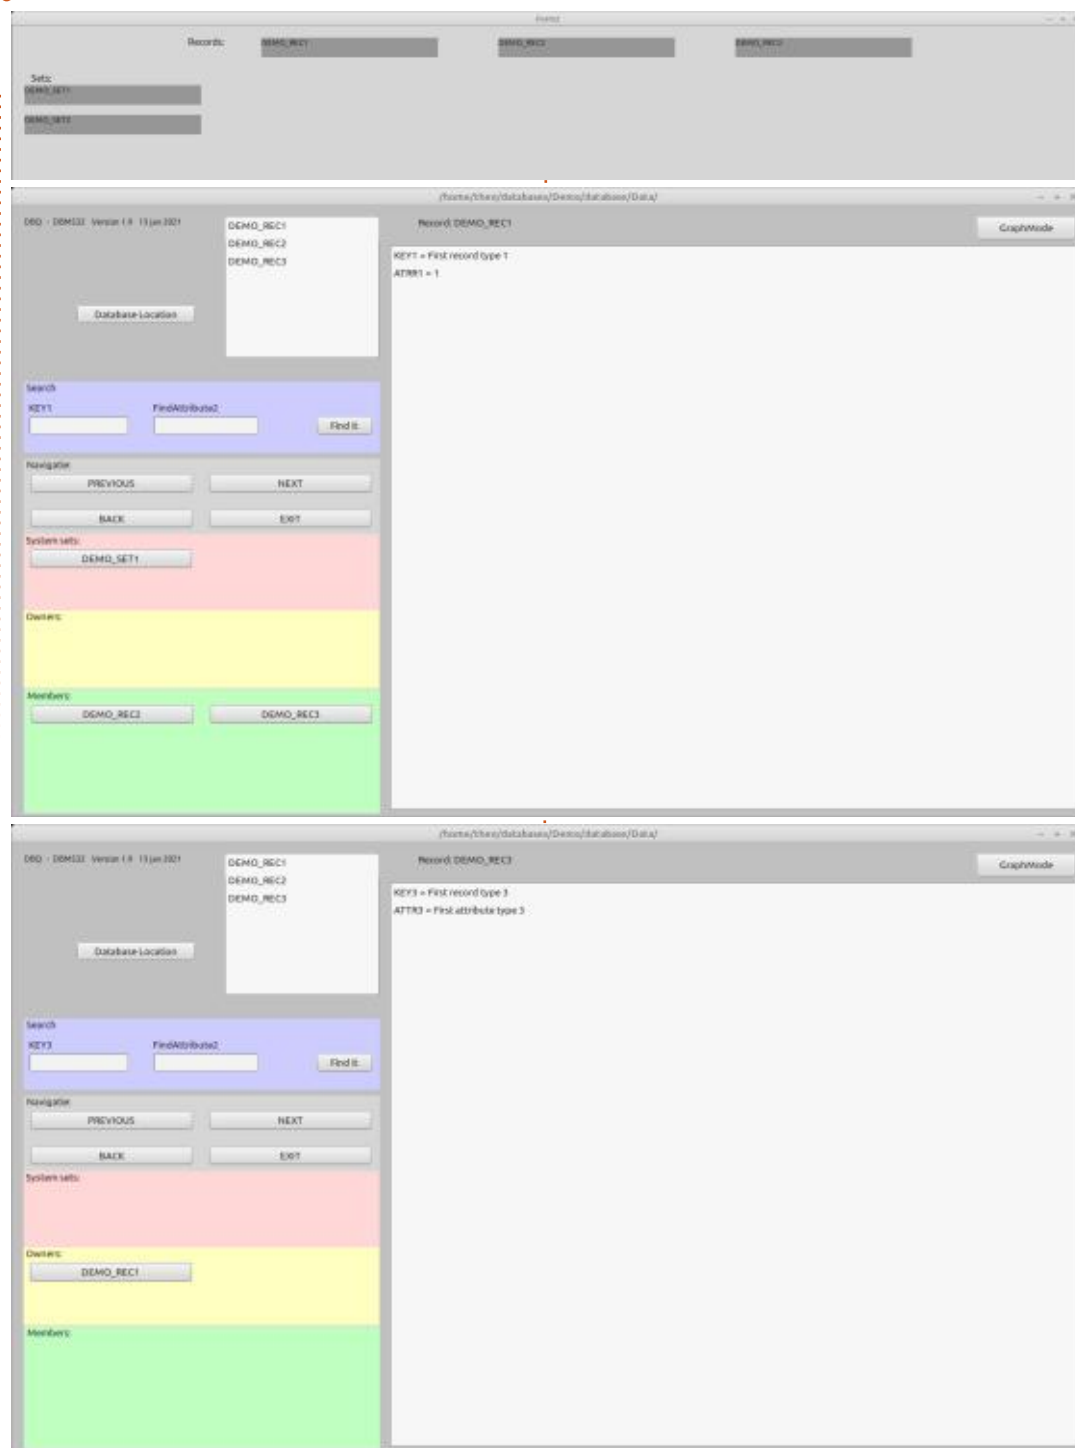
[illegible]

Records: DEMO_REC1 DEMO_REC2 DEMO_REC3

Sets:
DEMO_SET1
DEMO_SET2

/home/theo/databases/Demo/database/Data/

DBD - DBM332 Version 1.0 13 Jan 2021

DEMO_REC1
DEMO_REC2
DEMO_REC3

Database Location

Record: DEMO_REC1

GraphMode

KEY1 = First record type 1
ATTR1 = 1

Search
KEY1
FindAttribute2
Find it

Navigation
PREVIOUS
NEXT
BACK
EXIT

System sets:
DEMO_SET1

Owners:

Members:
DEMO_REC2
DEMO_REC3

/home/theo/databases/Demo/database/Data/

DBD - DBM332 Version 1.0 13 Jan 2021

DEMO_REC1
DEMO_REC2
DEMO_REC3

Database Location

Record: DEMO_REC3

GraphMode

KEY3 = First record type 3
ATTR3 = First attribute type 3

Search
KEY3
FindAttribute2
Find it

Navigation
PREVIOUS
NEXT
BACK
EXIT

System sets:

Owners:
DEMO_REC1

Members: